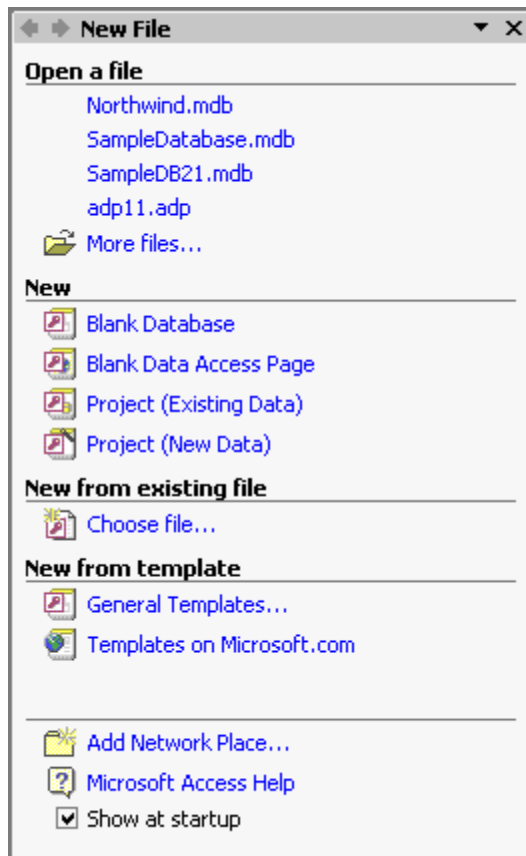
New File

Open a file

Northwind.mdb
SampleDatabase.mdb
SampleDB21.mdb
adp11.adp
More files...

New

Blank Database
Blank Data Access Page
Project (Existing Data)
Project (New Data)

New from existing file

Choose file...

New from template

General Templates...
Templates on Microsoft.com

Add Network Place...
Microsoft Access Help
Show at startup